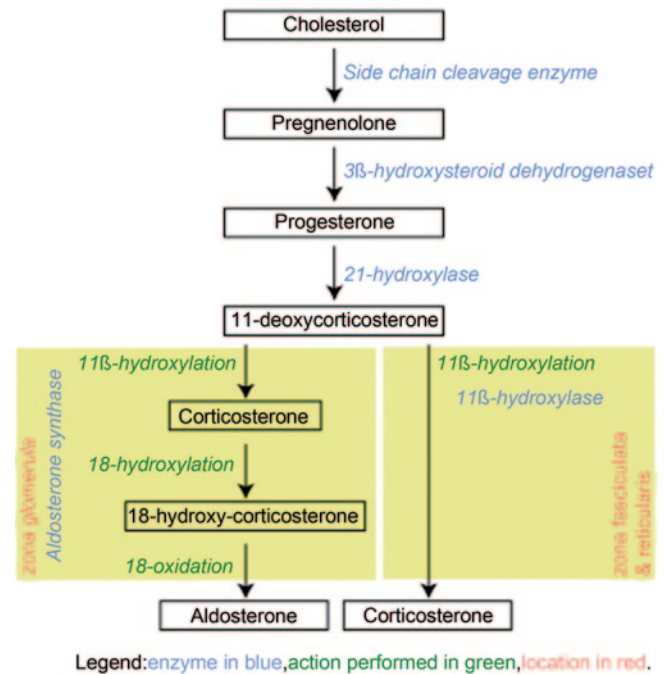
Cholesterol

Side chain cleavage enzyme

Pregnenolone

3ß-hydroxysteroid dehydrogenaset

Progesterone

21-hydroxylase

11-deoxycorticosterone

zona glomerulosa

Aldosterone synthase

11ß-hydroxylation

Corticosterone

18-hydroxylation

18-hydroxy-corticosterone

18-oxidation

11ß-hydroxylation

11ß-hydroxylase

zona fasciculata & reticularis

Aldosterone

Corticosterone

Legend: enzyme in blue, action performed in green, location in red.